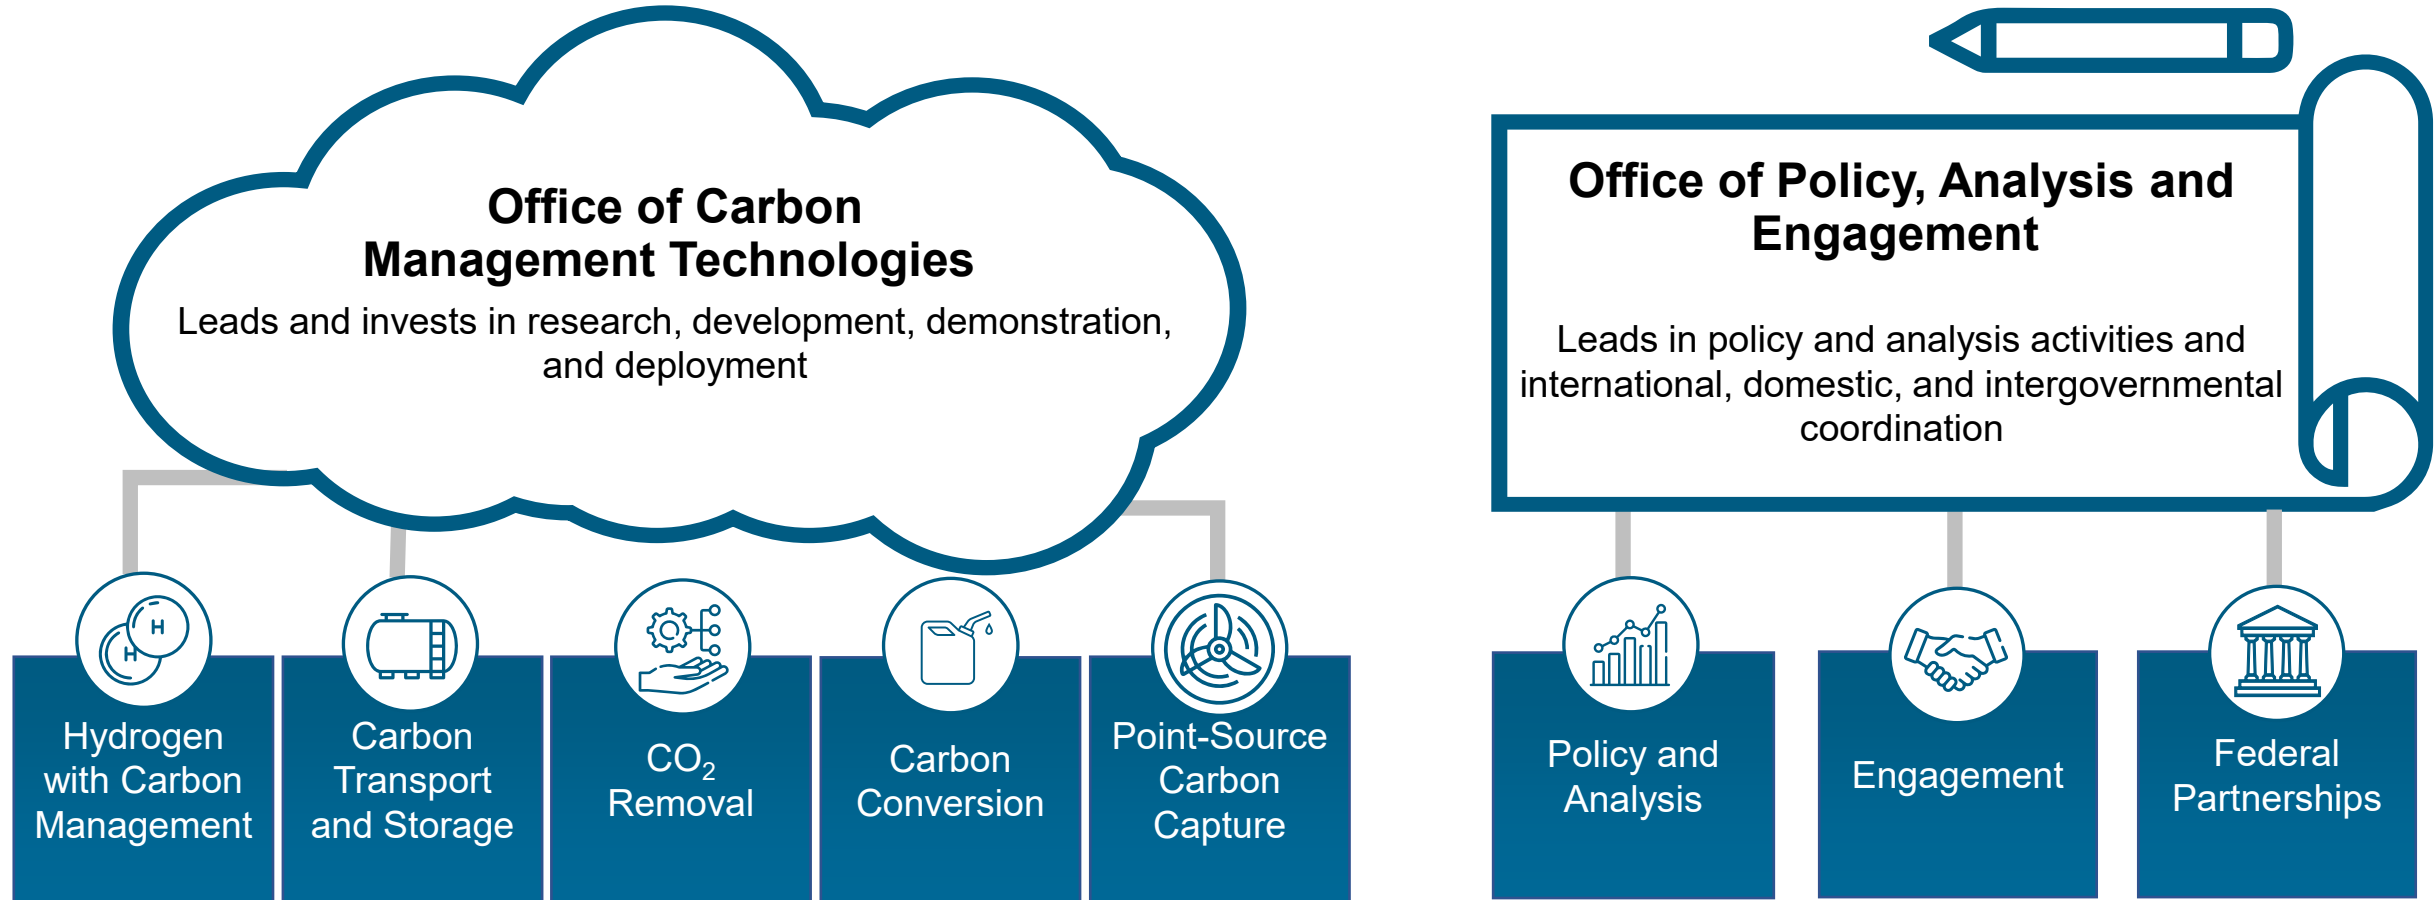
Office of Carbon Management Technologies

Leads and invests in research, development, demonstration, and deployment

H

H

Hydrogen with Carbon Management

Carbon Transport and Storage

$CO_2$ Removal

Carbon Conversion

Point-Source Carbon Capture

Office of Policy, Analysis and Engagement

Leads in policy and analysis activities and international, domestic, and intergovernmental coordination

Policy and Analysis

Engagement

Federal Partnerships